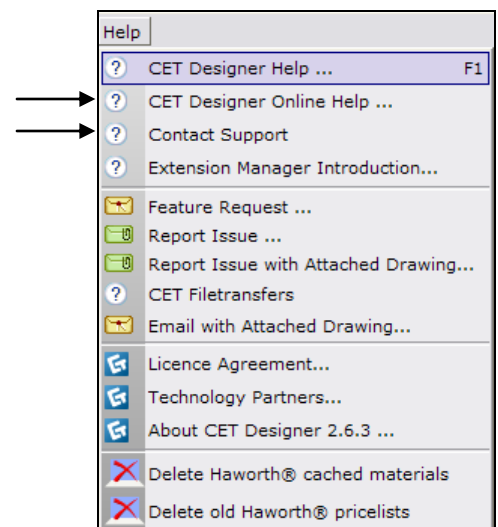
Help

CET Designer Help ... F1
CET Designer Online Help ...
Contact Support
Extension Manager Introduction...

Feature Request ...
Report Issue ...
Report Issue with Attached Drawing...
CET Filetransfers
Email with Attached Drawing...

Licence Agreement...
Technology Partners...
About CET Designer 2.6.3 ...

Delete Haworth® cached materials
Delete old Haworth® pricelists